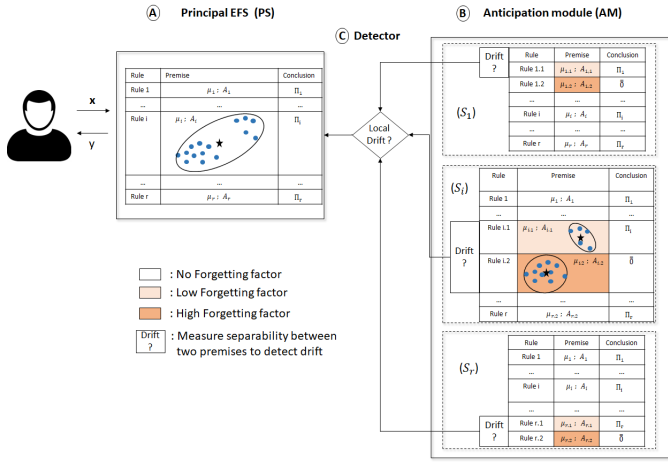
A Principal EFS (PS)

C Detector

B Anticipation module (AM)

x

y

| Rule | Premise | Conclusion |
|---|---|---|
| Rule 1 | $\mu_1 : A_1$ | $\Pi_1$ |
| ... | ... | ... |
| Rule i | $\mu_i : A_i$ | $\Pi_i$ |
| ... | ... | ... |
| Rule r | $\mu_r : A_r$ | $\Pi_r$ |

Local Drift ?

$(S_1)$

Drift ?

| Rule | Premise | Conclusion |
|---|---|---|
| Rule 1.1 | $\mu_{1.1} : A_{1.1}$ | $\Pi_1$ |
| Rule 1.2 | $\mu_{1.2} : A_{1.2}$ | $\emptyset$ |
| ... | ... | ... |
| Rule i | $\mu_i : A_i$ | $\Pi_i$ |
| ... | ... | ... |
| Rule r | $\mu_r : A_r$ | $\Pi_r$ |

$(S_i)$

Drift ?

| Rule | Premise | Conclusion |
|---|---|---|
| Rule 1 | $\mu_1 : A_1$ | $\Pi_1$ |
| ... | ... | ... |
| Rule i.1 | $\mu_{i.1} : A_{i.1}$ | $\Pi_i$ |
| Rule i.2 | $\mu_{i.2} : A_{i.2}$ | $\emptyset$ |
| ... | ... | ... |
| Rule r | $\mu_{r.2} : A_{r.2}$ | $\Pi_r$ |

$(S_r)$

Drift ?

| Rule | Premise | Conclusion |
|---|---|---|
| Rule 1 | $\mu_1 : A_1$ | $\Pi_1$ |
| ... | ... | ... |
| Rule i | $\mu_i : A_i$ | $\Pi_i$ |
| ... | ... | ... |
| Rule r.1 | $\mu_{r.1} : A_{r.1}$ | $\Pi_r$ |
| Rule r.2 | $\mu_{r.2} : A_{r.2}$ | $\emptyset$ |

: No Forgetting factor

: Low Forgetting factor

: High Forgetting factor

Drift ? : Measure separability between two premises to detect drift